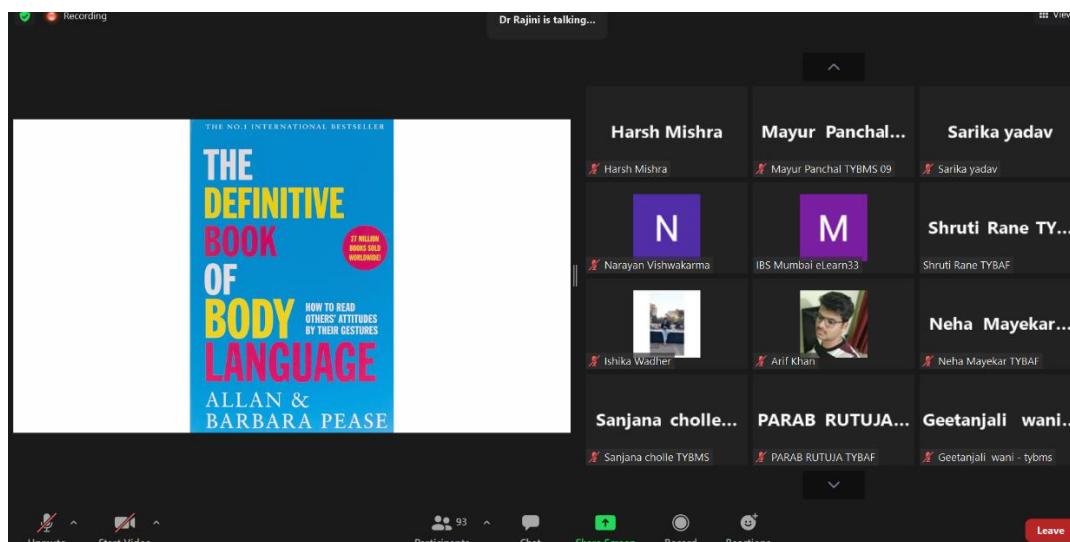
Recording

Dr Rajini is talking...

View

THE NO.1 INTERNATIONAL BESTSELLER

THE DEFINITIVE BOOK OF BODY LANGUAGE

27 MILLION BOOKS SOLD WORLDWIDE!

HOW TO READ OTHERS' ATTITUDES BY THEIR GESTURES

ALLAN & BARBARA PEASE

Harsh Mishra
Harsh Mishra

Mayur Panchal...
Mayur Panchal TYBMS 09

Sarika yadav
Sarika yadav

N
Narayan Vishwakarma

M
IBS Mumbai eLearn33

Shruti Rane TY...
Shruti Rane TYBAF

Ishika Wadher

Arif Khan

Neha Mayekar...
Neha Mayekar TYBAF

Sanjana cholle...
Sanjana cholle TYBMS

PARAB RUTUJA...
PARAB RUTUJA TYBAF

Geetanjali wani...
Geetanjali wani - tybms

Unmute
Start Video
93
Participants
Chat
Share Screen
Record
Reactions
Leave